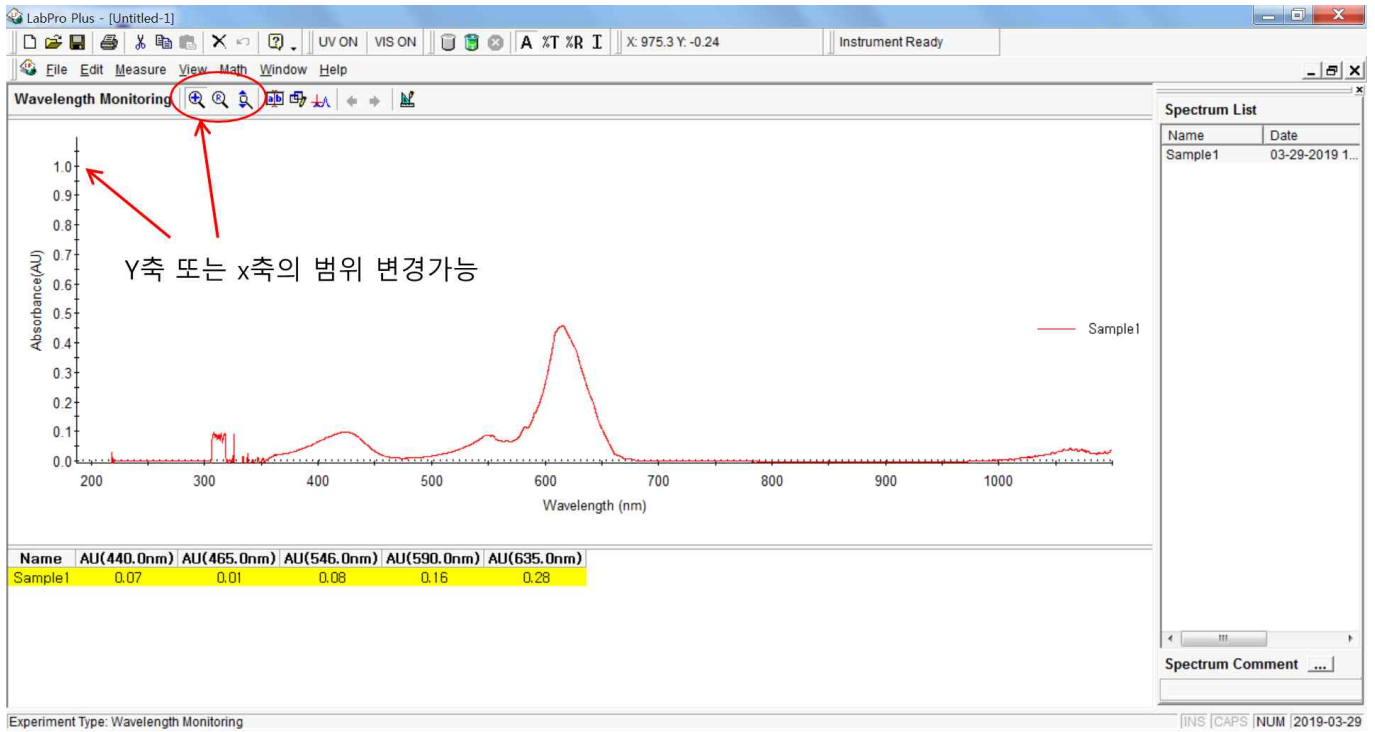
LabPro Plus - [Untitled-1]

UV ON VIS ON A %T %R I X: 975.3 Y: -0.24 Instrument Ready

File Edit Measure View Math Window Help

Wavelength Monitoring

Spectrum List

| Name | Date |
|---|---|
| Sample1 | 03-29-2019 1... |

Y축 또는 x축의 범위 변경가능

Absorbance(AU)

1.0 0.9 0.8 0.7 0.6 0.5 0.4 0.3 0.2 0.1 0.0

200 300 400 500 600 700 800 900 1000

Wavelength (nm)

Sample1

| Name | AU(440.0nm) | AU(465.0nm) | AU(546.0nm) | AU(590.0nm) | AU(635.0nm) |
|---|---|---|---|---|---|
| Sample1 | 0.07 | 0.01 | 0.08 | 0.16 | 0.28 |

Spectrum Comment ...

Experiment Type: Wavelength Monitoring

INS CAPS NUM 2019-03-29